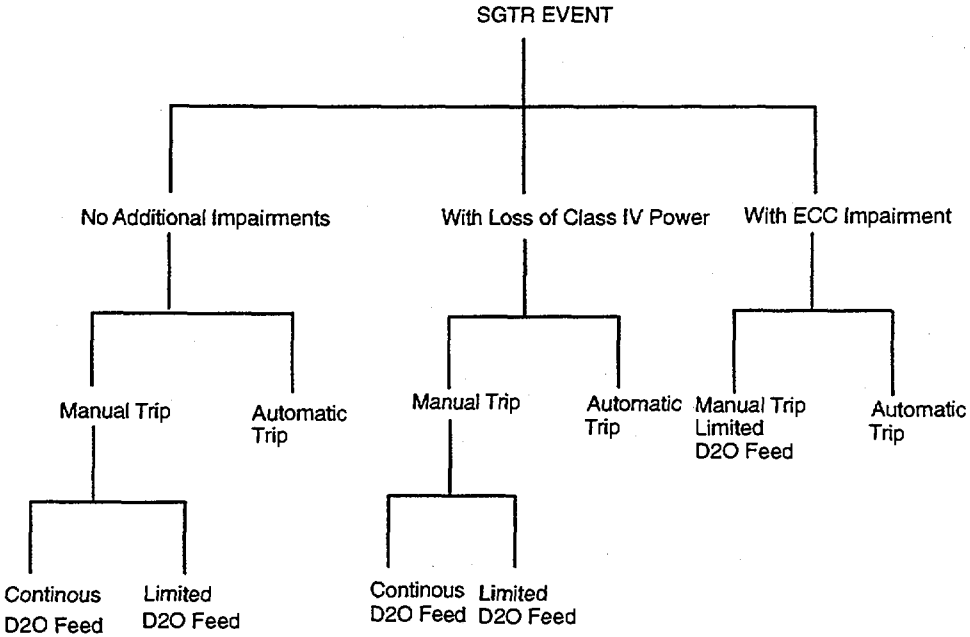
SGTR EVENT

No Additional Impairments

With Loss of Class IV Power

With ECC Impairment

Manual Trip

Automatic Trip

Manual Trip

Automatic Trip

Manual Trip Limited D2O Feed

Automatic Trip

Continous D2O Feed

Limited D2O Feed

Continous D2O Feed

Limited D2O Feed